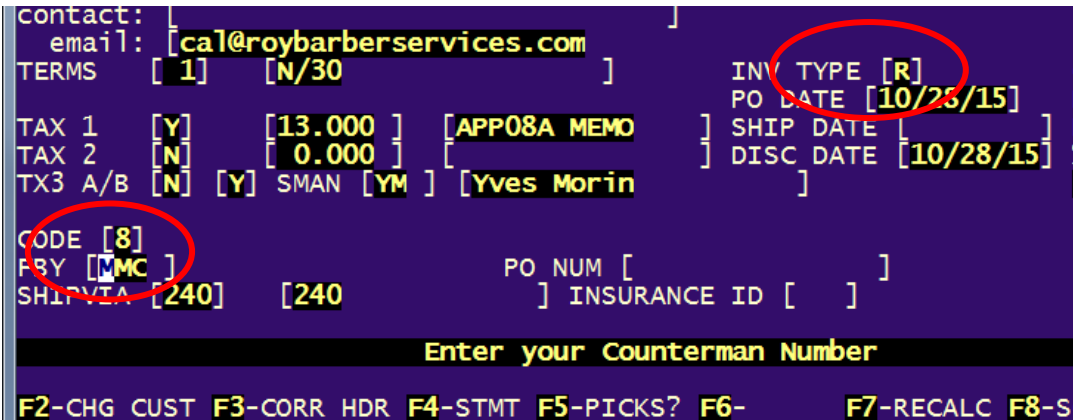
contact: [ ]
email: [cal@roybarberservices.com
TERMS [ 1] [N/30 ] INV TYPE [R]
PO DATE [10/28/15]
TAX 1 [Y] [13.000 ] [APP08A MEMO ] SHIP DATE [ ]
TAX 2 [N] [ 0.000 ] [ ] DISC DATE [10/28/15]
TX3 A/B [N] [Y] SMAN [YM ] [Yves Morin ]

CODE [8]
FBY [MMC ] PO NUM [ ]
SHIPVIA [240] [240 ] INSURANCE ID [ ]

Enter your Counterman Number

F2-CHG CUST F3-CORR HDR F4-STMT F5-PICKS? F6- F7-RECALC F8-S